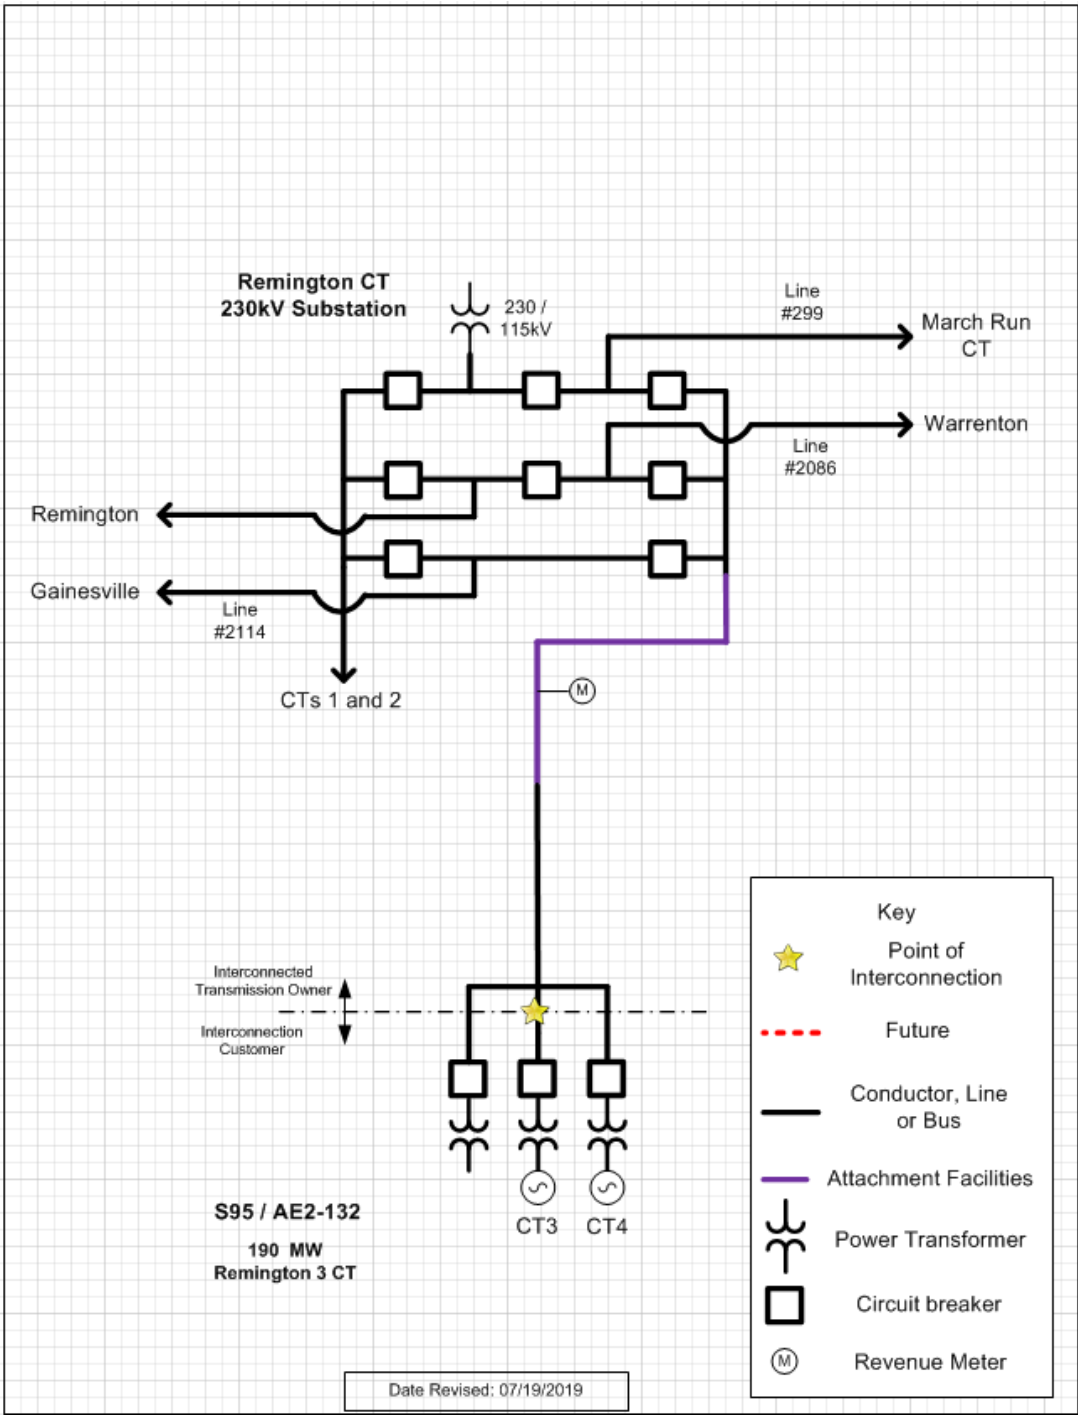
Remington CT
230kV Substation

230 / 115kV

Line #299

March Run CT

Warrenton

Line #2086

Remington

Gainesville

Line #2114

CTs 1 and 2

M

Interconnected Transmission Owner

Interconnection Customer

CT3

CT4

S95 / AE2-132

190 MW
Remington 3 CT

Key

Point of Interconnection

Future

Conductor, Line or Bus

Attachment Facilities

Power Transformer

Circuit breaker

M

Revenue Meter

Date Revised: 07/19/2019